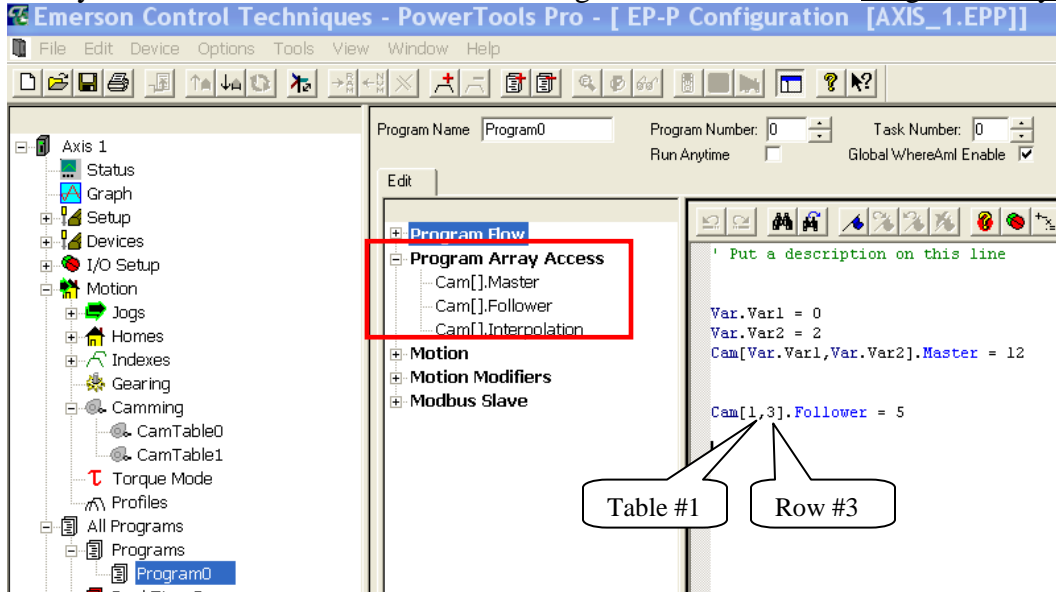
Emerson Control Techniques - PowerTools Pro - [ EP-P Configuration [AXIS_1.EPP]]

File Edit Device Options Tools View Window Help

Axis 1
Status
Graph
Setup
Devices
I/O Setup
Motion
Jogs
Homes
Indexes
Gearing
Camming
CamTable0
CamTable1
Torque Mode
Profiles
All Programs
Programs
Program0

Program Name Program0
Program Number: 0
Task Number: 0
Run Anytime
Global WhereAmI Enable

Edit

Program Flow
Program Array Access
Cam[].Master
Cam[].Follower
Cam[].Interpolation
Motion
Motion Modifiers
Modbus Slave

' Put a description on this line

Var.Var1 = 0
Var.Var2 = 2
Cam[Var.Var1,Var.Var2].Master = 12

Cam[1,3].Follower = 5

Table #1

Row #3